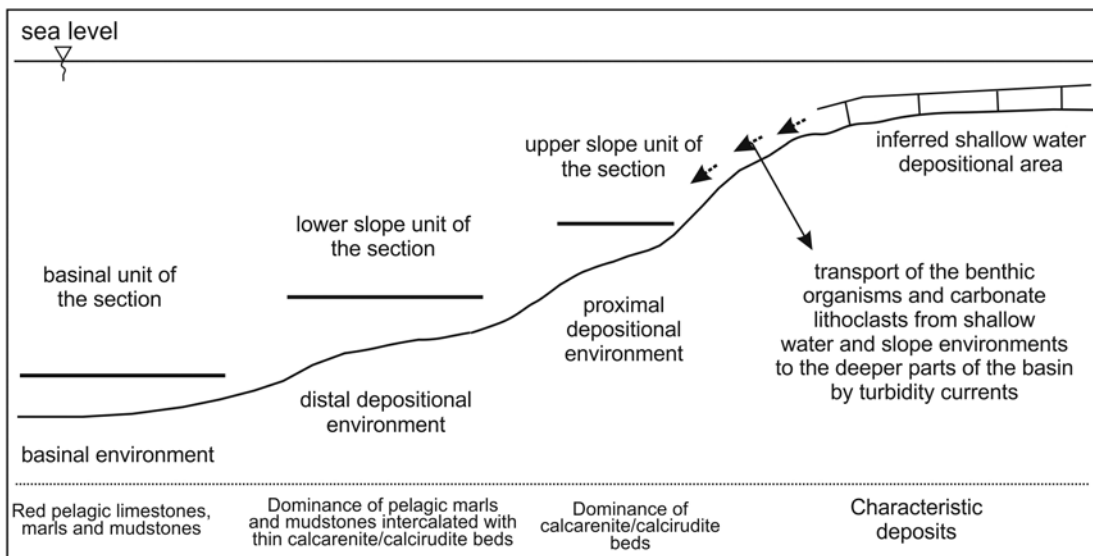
sea level

upper slope unit of the section

inferred shallow water depositional area

lower slope unit of the section

basinal unit of the section

proximal depositional environment

transport of the benthic organisms and carbonate lithoclasts from shallow water and slope environments to the deeper parts of the basin by turbidity currents

distal depositional environment

basinal environment

Red pelagic limestones, marls and mudstones

Dominance of pelagic marls and mudstones intercalated with thin calcarenite/calcirudite beds

Dominance of calcarenite/calcirudite beds

Characteristic deposits